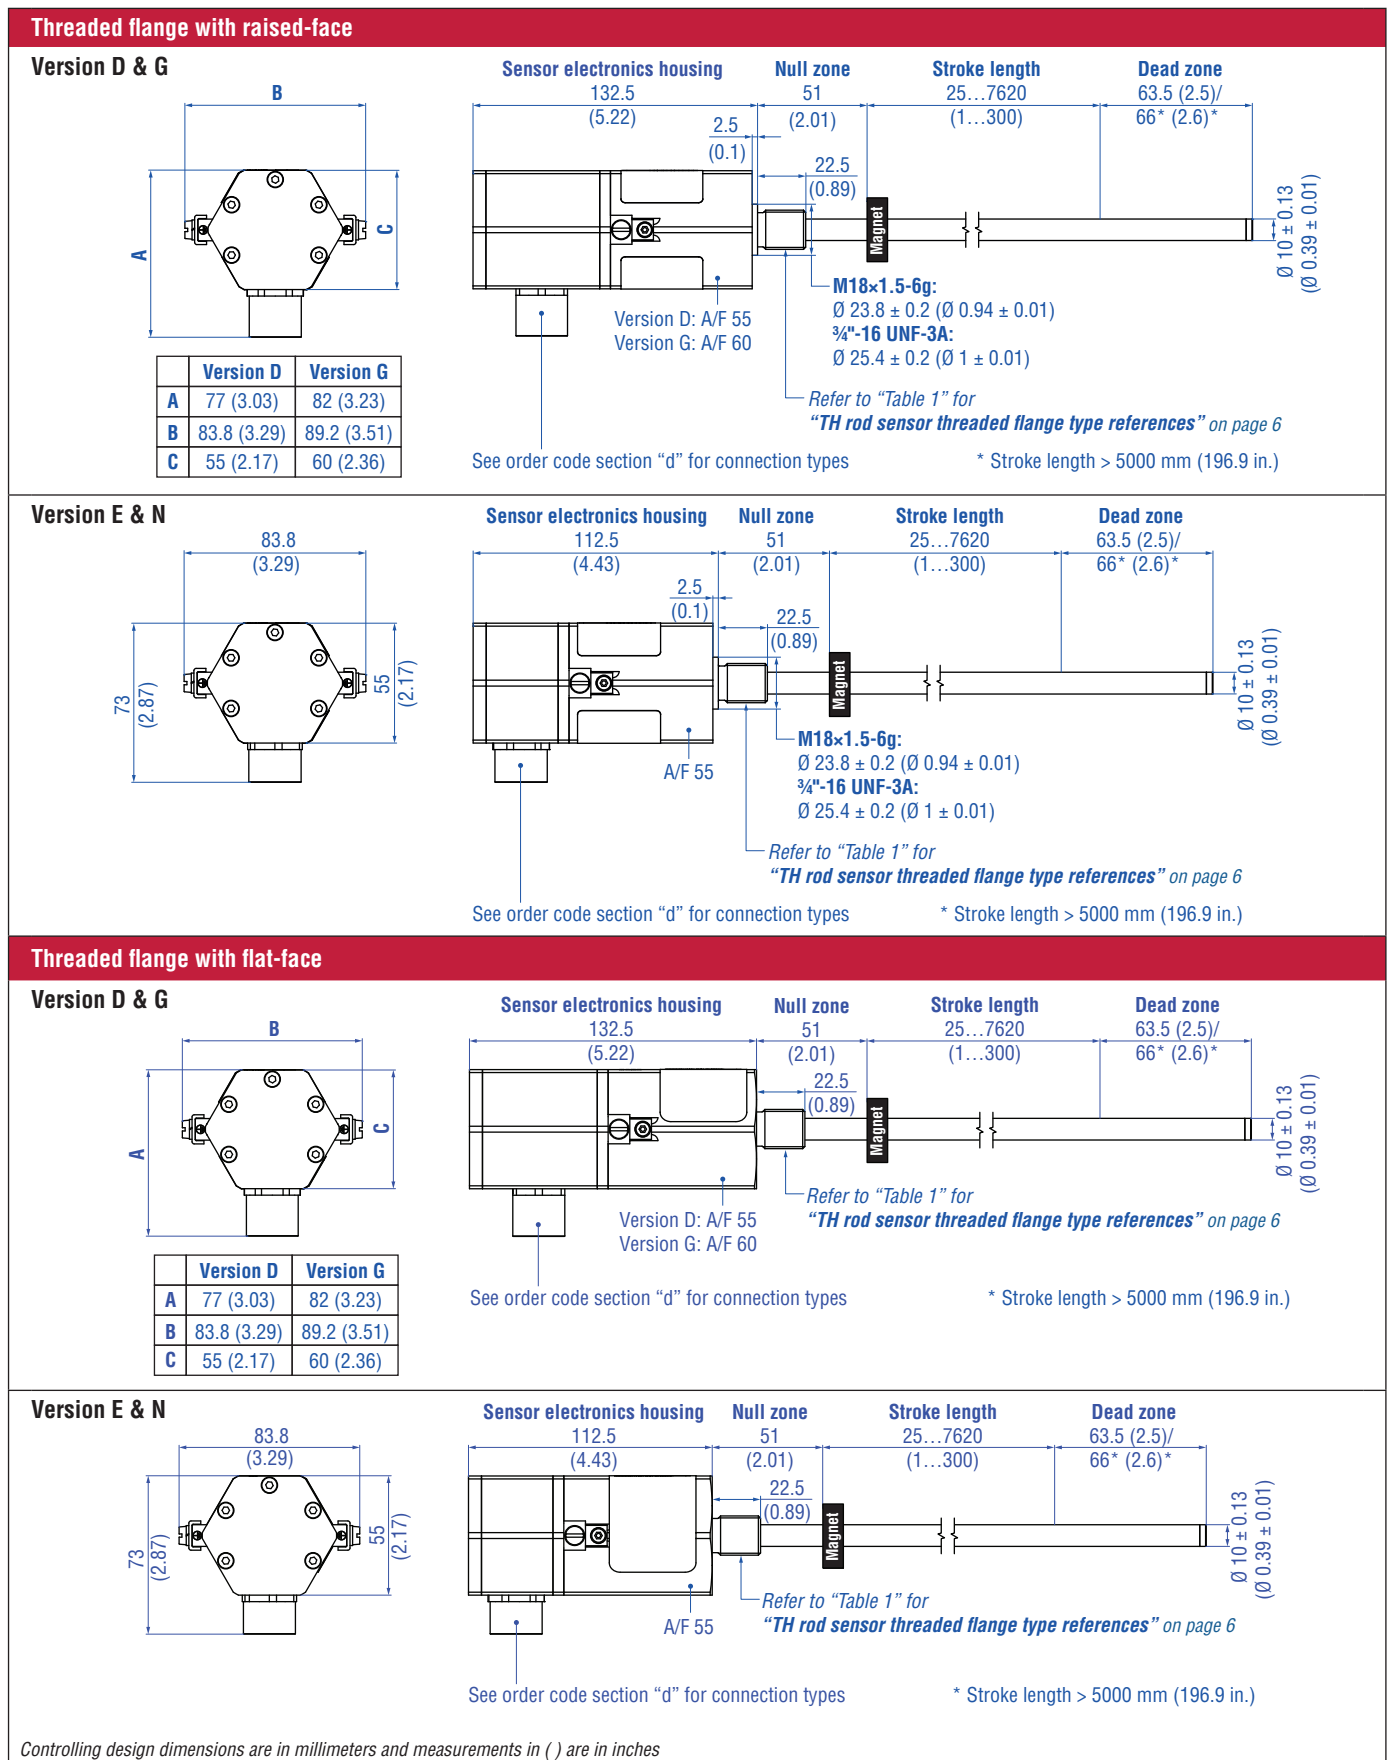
Threaded flange with raised-face

Version D & G

B

A

C

| | Version D | Version G |
|---|---|---|
| A | 77 (3.03) | 82 (3.23) |
| B | 83.8 (3.29) | 89.2 (3.51) |
| C | 55 (2.17) | 60 (2.36) |

Sensor electronics housing 132.5 (5.22)
Null zone 51 (2.01)
Stroke length 25…7620 (1…300)
Dead zone 63.5 (2.5)/ 66* (2.6)*
2.5 (0.1)
22.5 (0.89)
Magnet
Ø 10 ± 0.13 (Ø 0.39 ± 0.01)
M18×1.5-6g: Ø 23.8 ± 0.2 (Ø 0.94 ± 0.01)
¾"-16 UNF-3A: Ø 25.4 ± 0.2 (Ø 1 ± 0.01)
Version D: A/F 55
Version G: A/F 60
Refer to "Table 1" for "TH rod sensor threaded flange type references" on page 6
See order code section "d" for connection types
* Stroke length > 5000 mm (196.9 in.)

Version E & N

83.8 (3.29)
73 (2.87)
55 (2.17)

Sensor electronics housing 112.5 (4.43)
Null zone 51 (2.01)
Stroke length 25…7620 (1…300)
Dead zone 63.5 (2.5)/ 66* (2.6)*
2.5 (0.1)
22.5 (0.89)
Magnet
Ø 10 ± 0.13 (Ø 0.39 ± 0.01)
M18×1.5-6g: Ø 23.8 ± 0.2 (Ø 0.94 ± 0.01)
¾"-16 UNF-3A: Ø 25.4 ± 0.2 (Ø 1 ± 0.01)
A/F 55
Refer to "Table 1" for "TH rod sensor threaded flange type references" on page 6
See order code section "d" for connection types
* Stroke length > 5000 mm (196.9 in.)

Threaded flange with flat-face

Version D & G

B

A

C

| | Version D | Version G |
|---|---|---|
| A | 77 (3.03) | 82 (3.23) |
| B | 83.8 (3.29) | 89.2 (3.51) |
| C | 55 (2.17) | 60 (2.36) |

Sensor electronics housing 132.5 (5.22)
Null zone 51 (2.01)
Stroke length 25…7620 (1…300)
Dead zone 63.5 (2.5)/ 66* (2.6)*
22.5 (0.89)
Magnet
Ø 10 ± 0.13 (Ø 0.39 ± 0.01)
Refer to "Table 1" for "TH rod sensor threaded flange type references" on page 6
Version D: A/F 55
Version G: A/F 60
See order code section "d" for connection types
* Stroke length > 5000 mm (196.9 in.)

Version E & N

83.8 (3.29)
73 (2.87)
55 (2.17)

Sensor electronics housing 112.5 (4.43)
Null zone 51 (2.01)
Stroke length 25…7620 (1…300)
Dead zone 63.5 (2.5)/ 66* (2.6)*
22.5 (0.89)
Magnet
Ø 10 ± 0.13 (Ø 0.39 ± 0.01)
Refer to "Table 1" for "TH rod sensor threaded flange type references" on page 6
A/F 55
See order code section "d" for connection types
* Stroke length > 5000 mm (196.9 in.)

Controlling design dimensions are in millimeters and measurements in ( ) are in inches